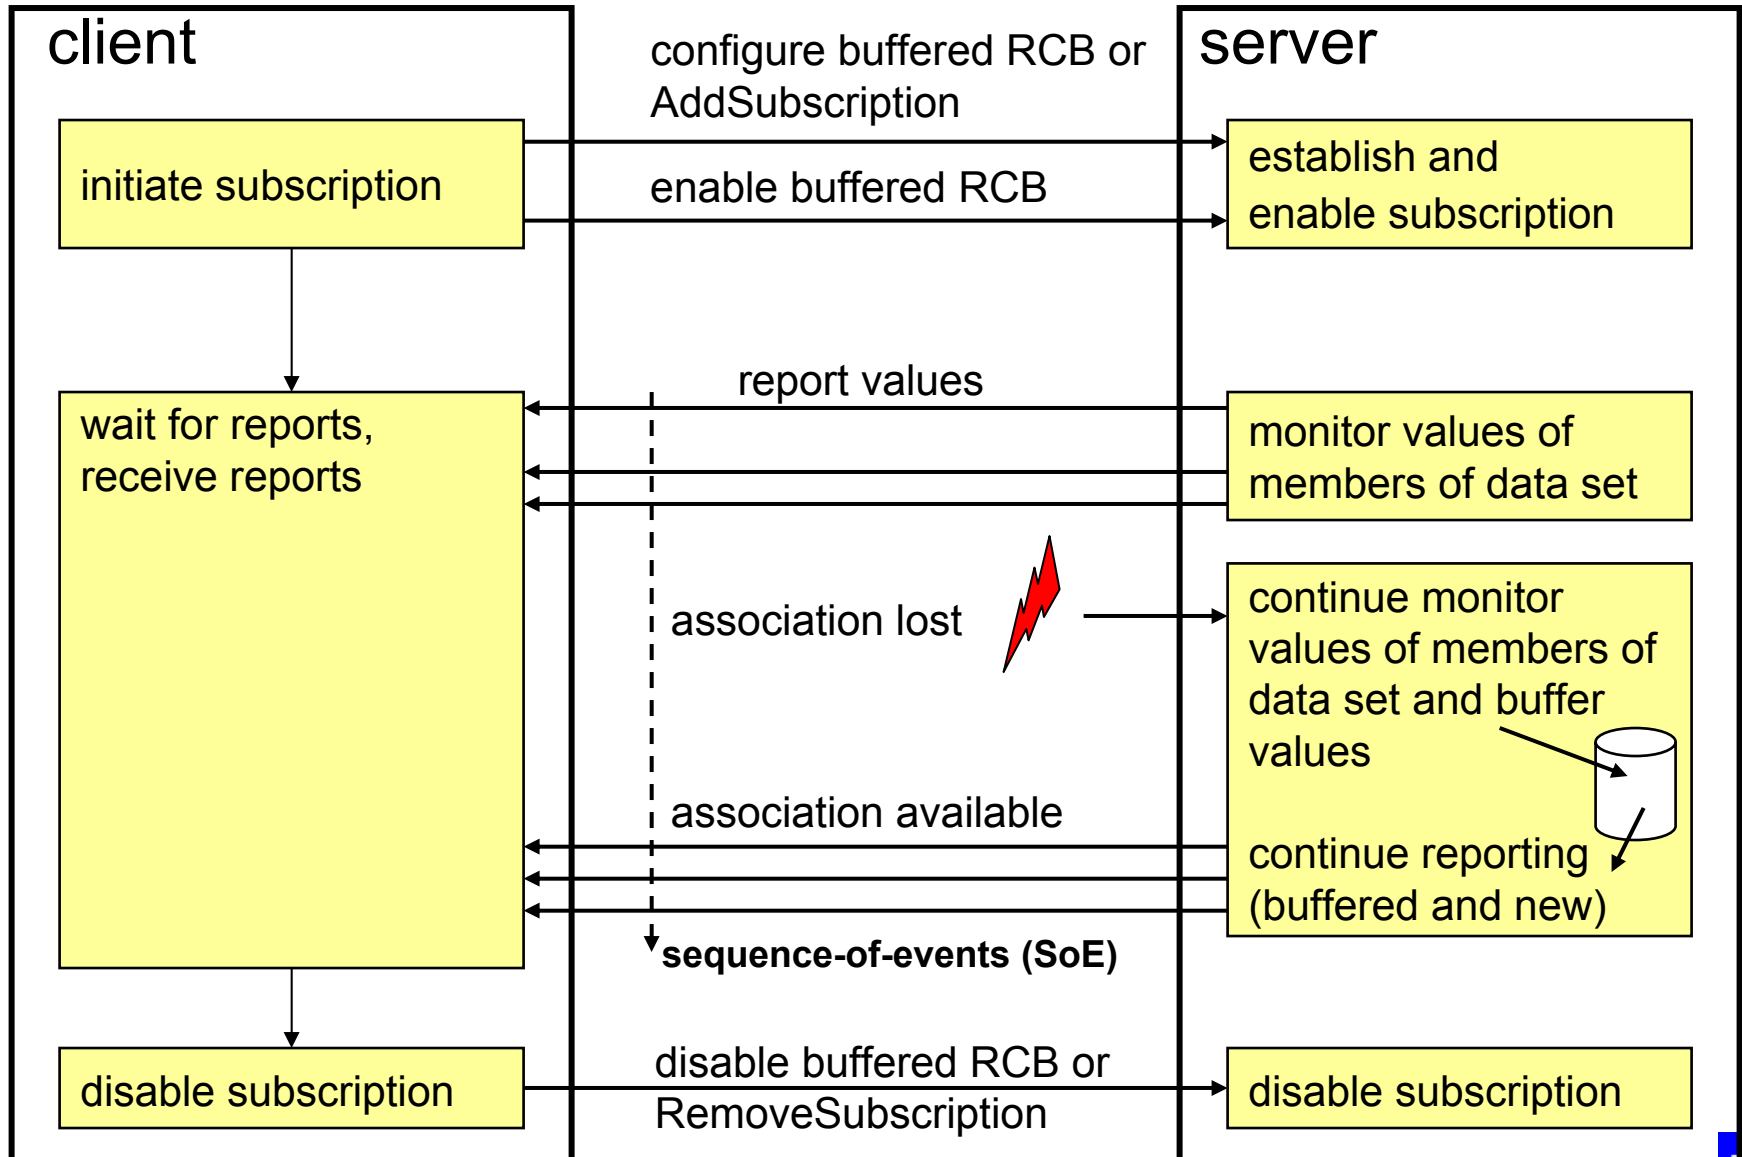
client

server

configure buffered RCB or AddSubscription

initiate subscription

enable buffered RCB

establish and enable subscription

report values

wait for reports, receive reports

monitor values of members of data set

association lost

continue monitor values of members of data set and buffer values

association available

continue reporting (buffered and new)

sequence-of-events (SoE)

disable subscription

disable buffered RCB or RemoveSubscription

disable subscription